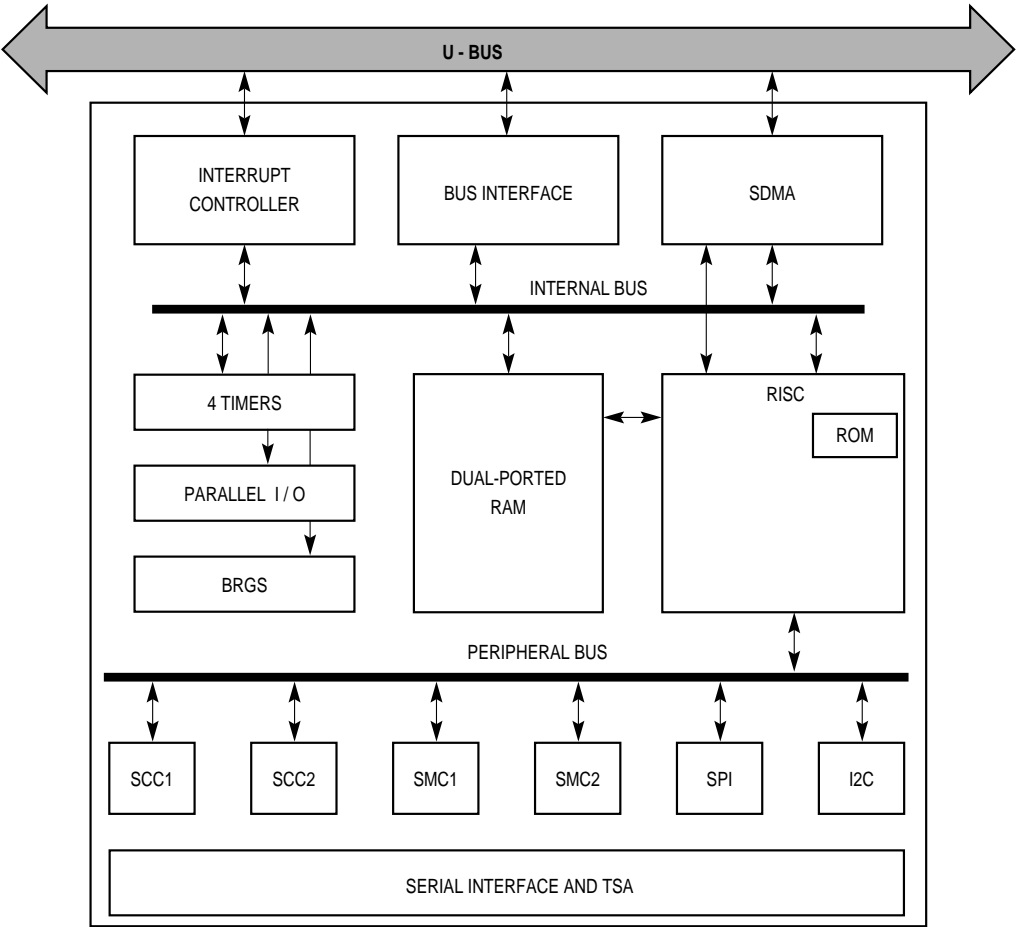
U - BUS

INTERRUPT CONTROLLER

BUS INTERFACE

SDMA

INTERNAL BUS

4 TIMERS

PARALLEL I / O

BRGS

DUAL-PORTED RAM

RISC

ROM

PERIPHERAL BUS

SCC1

SCC2

SMC1

SMC2

SPI

I2C

SERIAL INTERFACE AND TSA